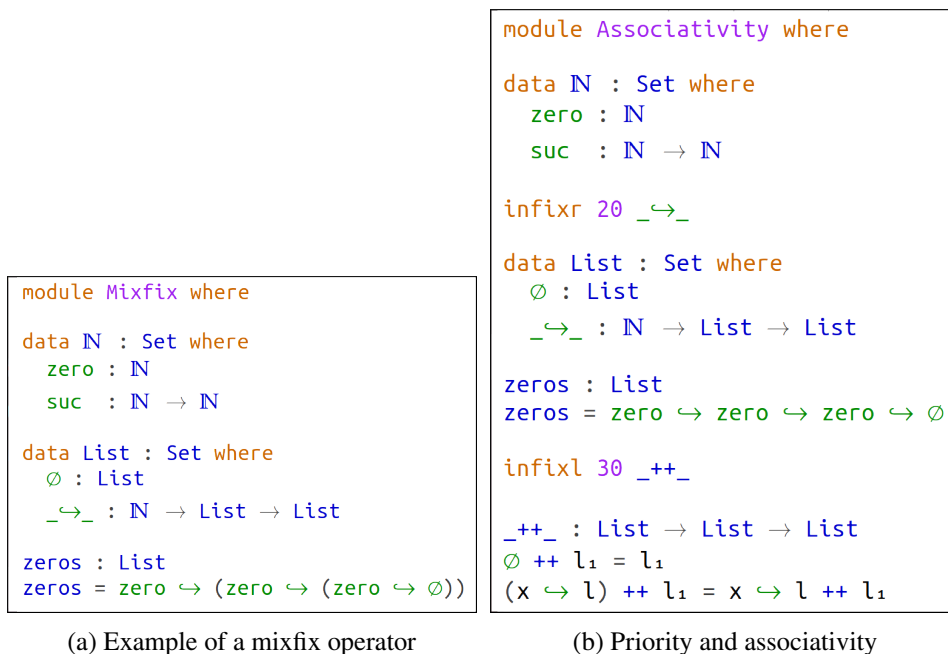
module Mixfix where

data ℕ : Set where
  zero : ℕ
  suc  : ℕ → ℕ

data List : Set where
  ∅ : List
  _↪_ : ℕ → List → List

zeros : List
zeros = zero ↪ (zero ↪ (zero ↪ ∅))

(a) Example of a mixfix operator

module Associativity where

data ℕ : Set where
  zero : ℕ
  suc  : ℕ → ℕ

infixr 20 _↪_

data List : Set where
  ∅ : List
  _↪_ : ℕ → List → List

zeros : List
zeros = zero ↪ zero ↪ zero ↪ ∅

infixl 30 _++_

_++_ : List → List → List
∅ ++ l₁ = l₁
(x ↪ l) ++ l₁ = x ↪ l ++ l₁

(b) Priority and associativity